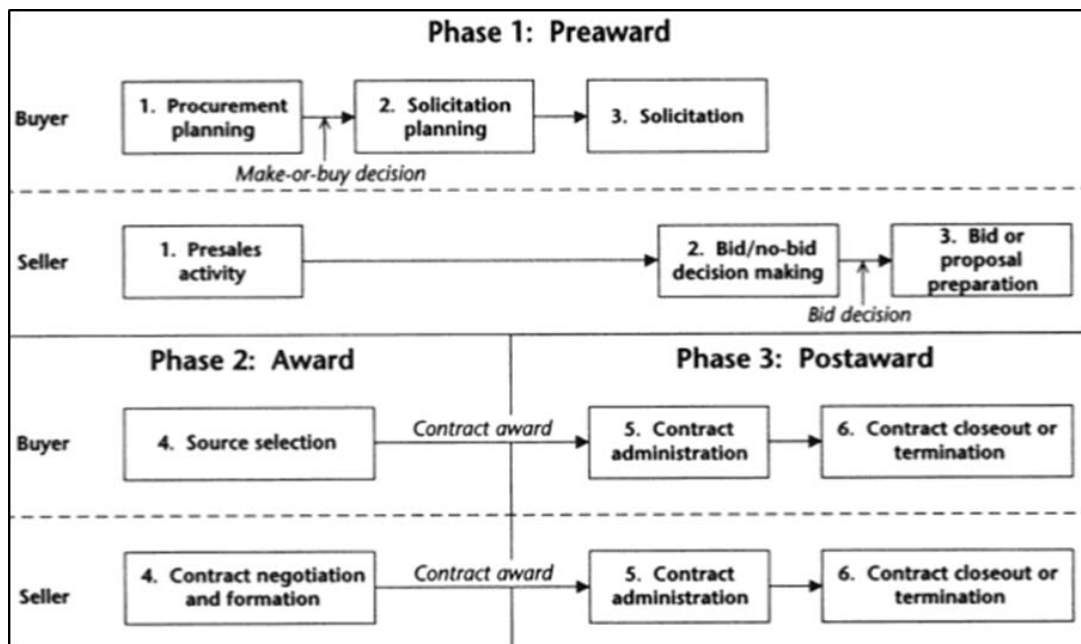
Phase 1: Preaward

Buyer

1. Procurement planning

2. Solicitation planning

3. Solicitation

Make-or-buy decision

Seller

1. Presales activity

2. Bid/no-bid decision making

3. Bid or proposal preparation

Bid decision

Phase 2: Award

Phase 3: Postaward

Buyer

4. Source selection

Contract award

5. Contract administration

6. Contract closeout or termination

Seller

4. Contract negotiation and formation

Contract award

5. Contract administration

6. Contract closeout or termination